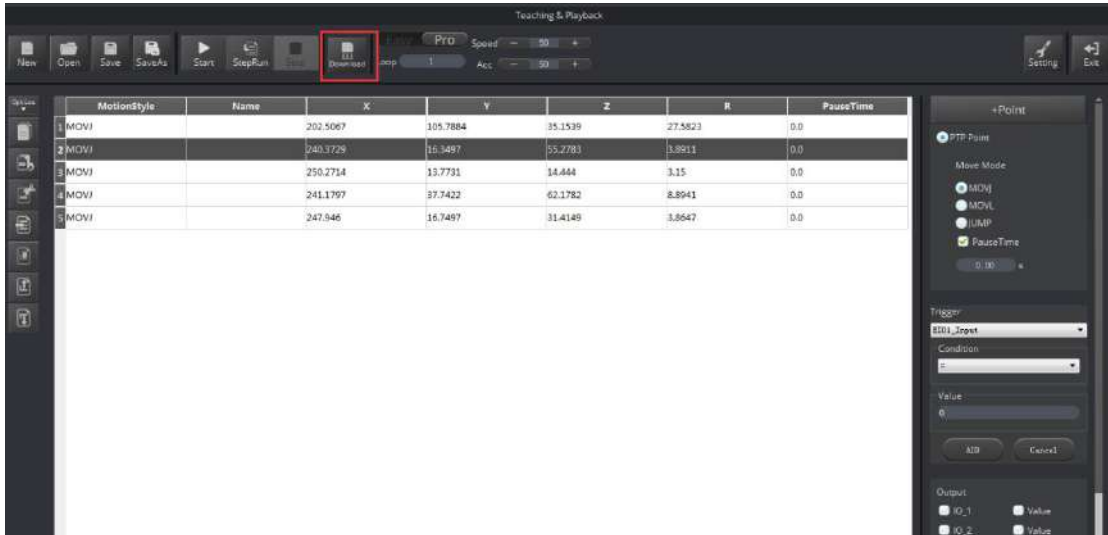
Teaching & Playback

New Open Save SaveAs Start StepRun Download Pro Loop 1 Speed − 50 + Acc − 50 + Setting Exit

| | MotionStyle | Name | X | Y | Z | R | PauseTime |
|---|---|---|---|---|---|---|---|
| 1 | MOVJ | | 202.5067 | 105.7884 | 35.1539 | 27.5823 | 0.0 |
| 2 | MOVJ | | 240.3729 | 16.3497 | 55.2783 | 3.8911 | 0.0 |
| 3 | MOVJ | | 250.2714 | 13.7731 | 14.444 | 3.15 | 0.0 |
| 4 | MOVJ | | 241.1797 | 37.7422 | 62.1782 | 8.8941 | 0.0 |
| 5 | MOVJ | | 247.946 | 16.7497 | 31.4149 | 3.8647 | 0.0 |

+Point

PTP Point

Move Mode

MOVJ

MOVL

JUMP

PauseTime

0.00 s

Trigger

EIO1_Input

Condition

=

Value

0

ADD Cancel

Output

IO_1 Value

IO_2 Value